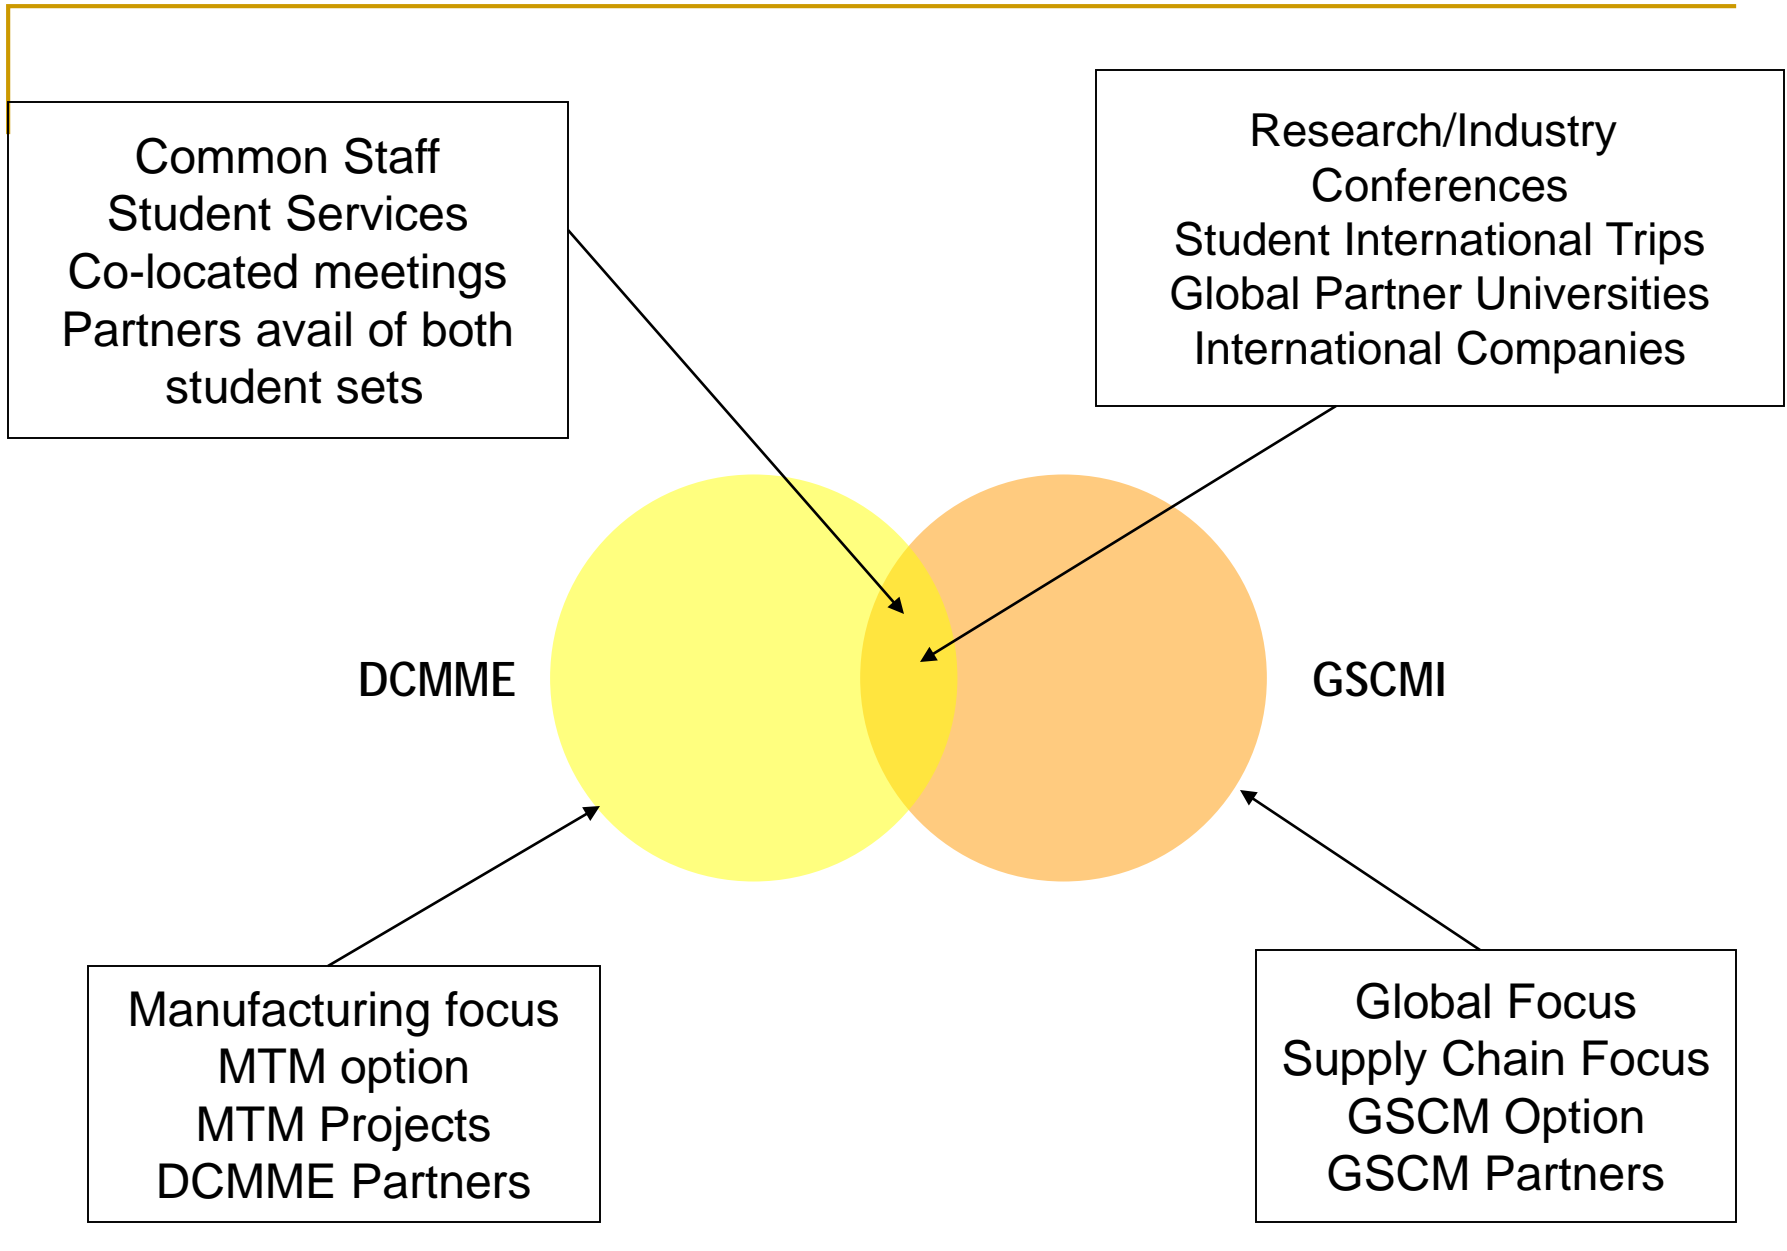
Common Staff
Student Services
Co-located meetings
Partners avail of both student sets

Research/Industry Conferences
Student International Trips
Global Partner Universities
International Companies

DCMME

GSCMI

Manufacturing focus
MTM option
MTM Projects
DCMME Partners

Global Focus
Supply Chain Focus
GSCM Option
GSCM Partners